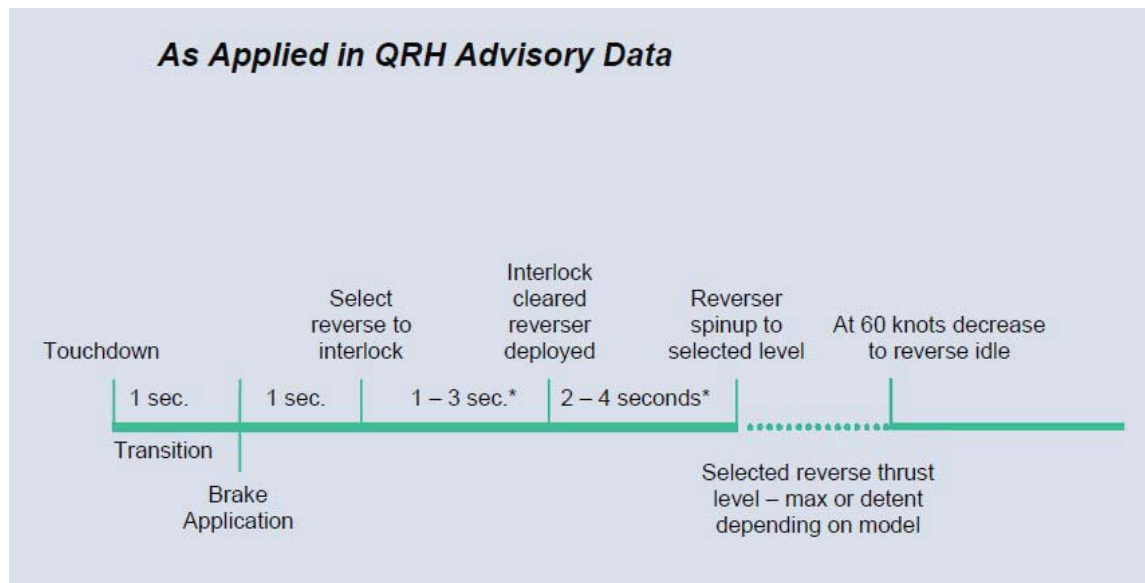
As Applied in QRH Advisory Data

Touchdown

Select reverse to interlock

Interlock cleared reverser deployed

Reverser spinup to selected level

At 60 knots decrease to reverse idle

1 sec.

1 sec.

1 – 3 sec.*

2 – 4 seconds*

Transition

Brake Application

Selected reverse thrust level – max or detent depending on model